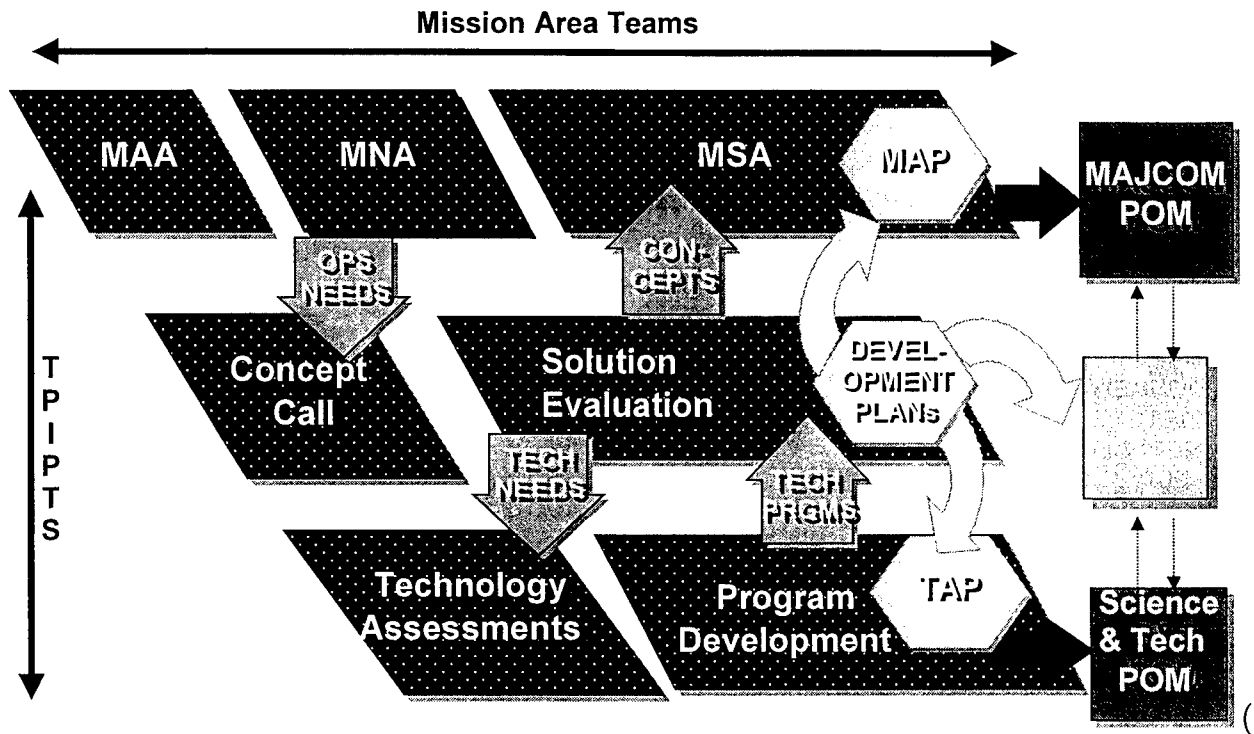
Mission Area Teams

MAA

MNA

MSA

MAP

MAJCOM POM

TPIPTS

OPS NEEDS

CON-CEPTS

Concept Call

Solution Evaluation

DEVEL-OPMENT PLANs

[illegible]

TECH NEEDS

TECH PRGMS

Technology Assessments

Program Development

TAP

Science & Tech POM